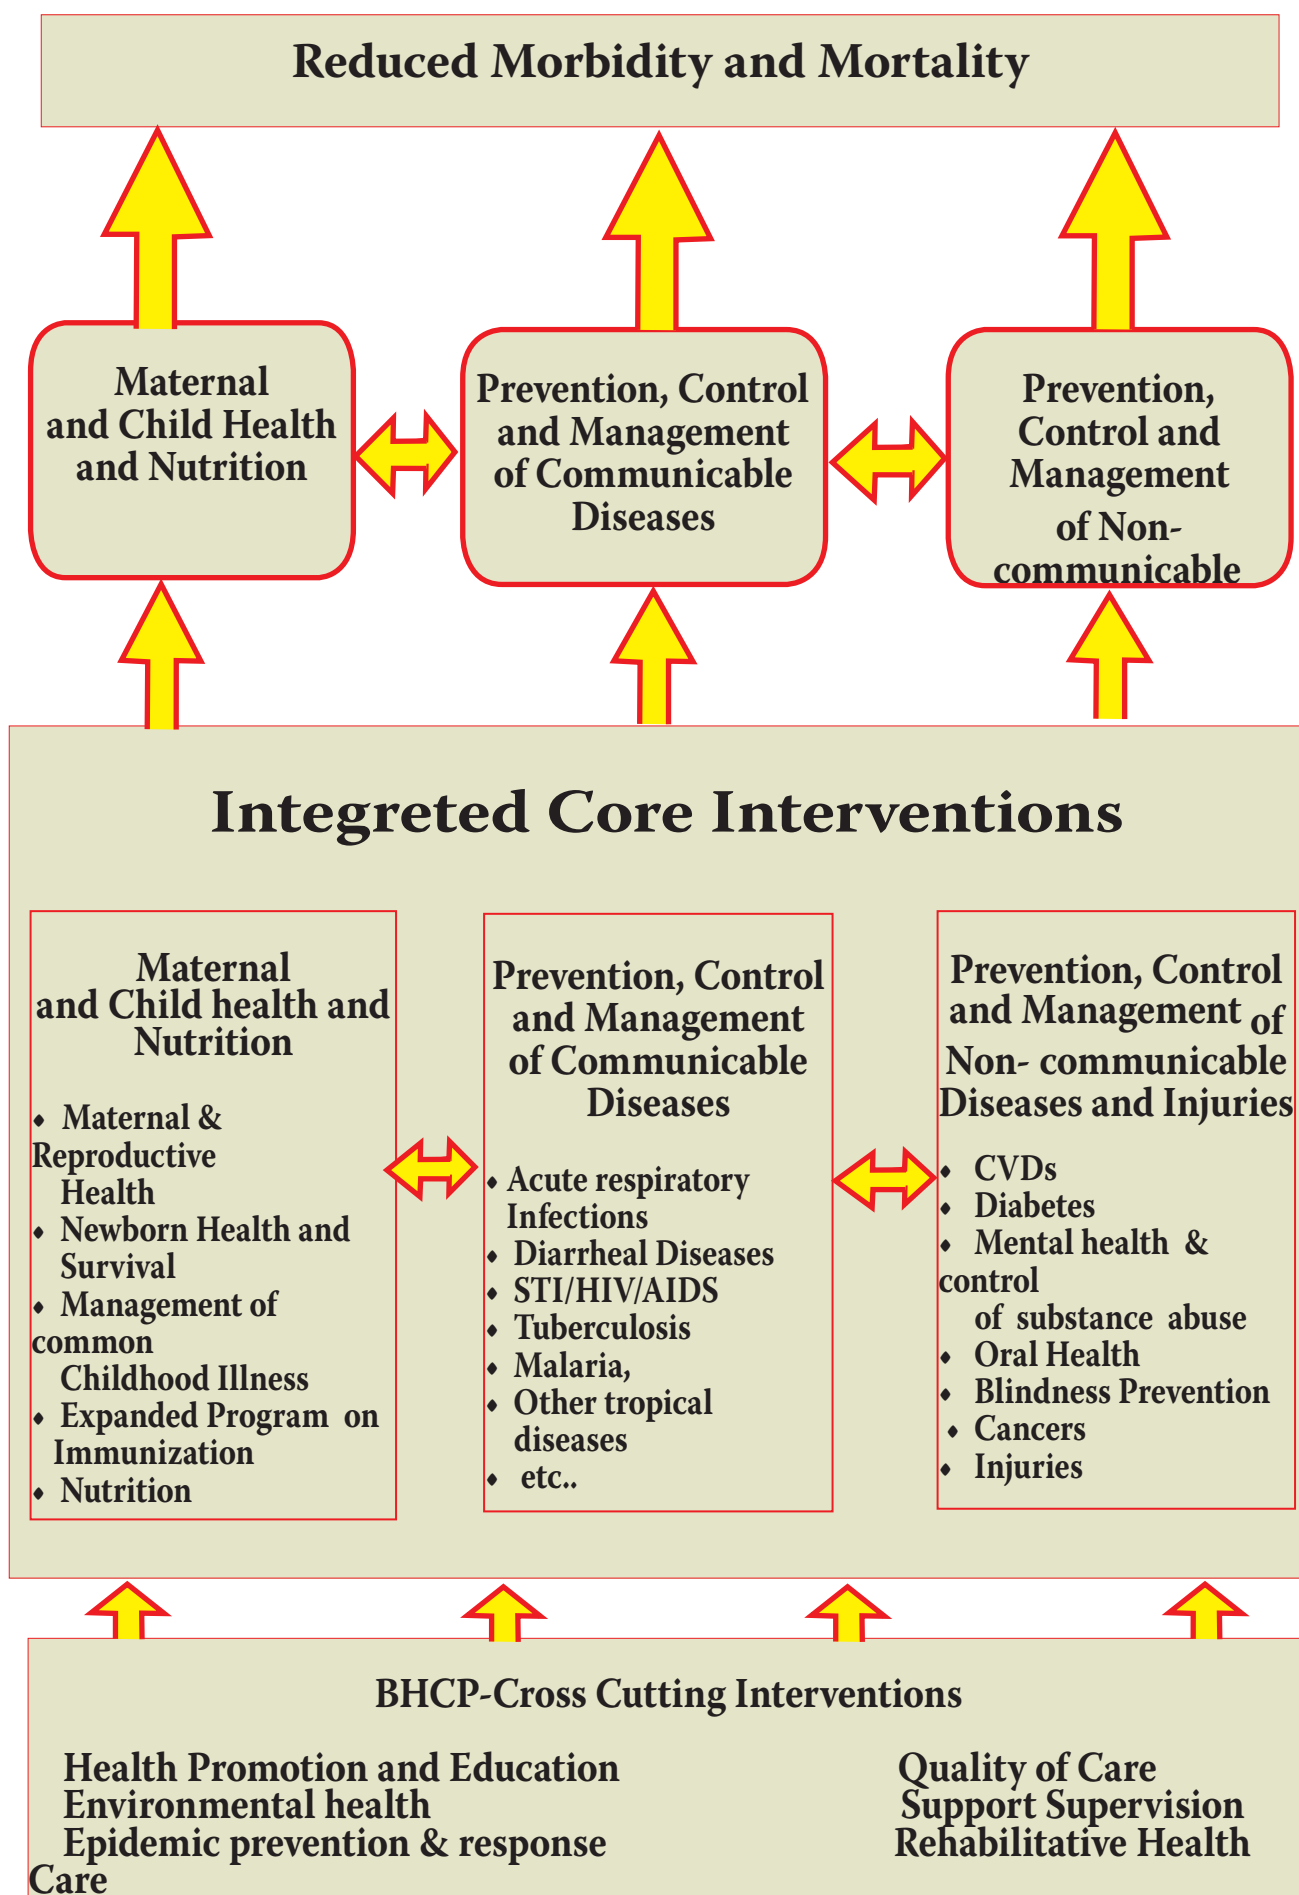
Reduced Morbidity and Mortality

Maternal and Child Health and Nutrition

Prevention, Control and Management of Communicable Diseases

Prevention, Control and Management of Non-communicable

Integreted Core Interventions

Maternal and Child health and Nutrition

- Maternal & Reproductive Health
- Newborn Health and Survival
- Management of common Childhood Illness
- Expanded Program on Immunization
- Nutrition

Prevention, Control and Management of Communicable Diseases

- Acute respiratory Infections
- Diarrheal Diseases
- STI/HIV/AIDS
- Tuberculosis
- Malaria,
- Other tropical diseases
- etc..

Prevention, Control and Management of Non- communicable Diseases and Injuries

- CVDs
- Diabetes
- Mental health & control of substance abuse
- Oral Health
- Blindness Prevention
- Cancers
- Injuries

BHCP-Cross Cutting Interventions

Health Promotion and Education
Environmental health
Epidemic prevention & response
Care

Quality of Care
Support Supervision
Rehabilitative Health